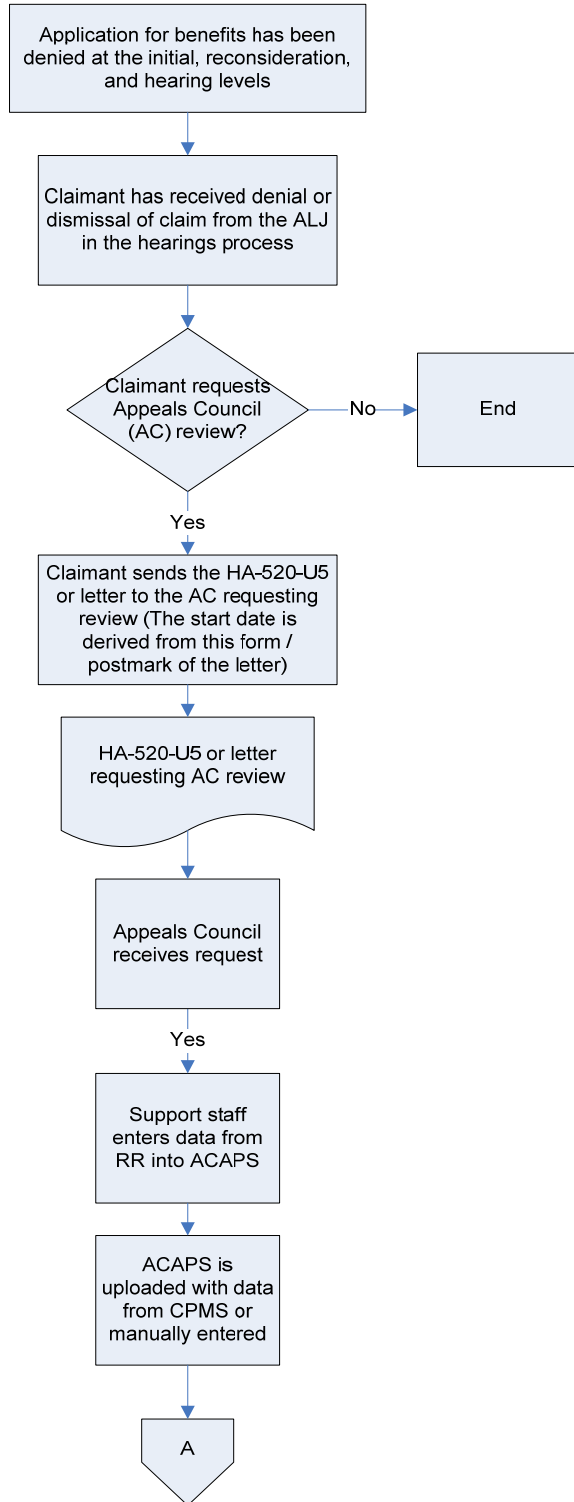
Application for benefits has been denied at the initial, reconsideration, and hearing levels

Claimant has received denial or dismissal of claim from the ALJ in the hearings process

Claimant requests Appeals Council (AC) review?

No

End

Yes

Claimant sends the HA-520-U5 or letter to the AC requesting review (The start date is derived from this form / postmark of the letter)

HA-520-U5 or letter requesting AC review

Appeals Council receives request

Yes

Support staff enters data from RR into ACAPS

ACAPS is uploaded with data from CPMS or manually entered

A